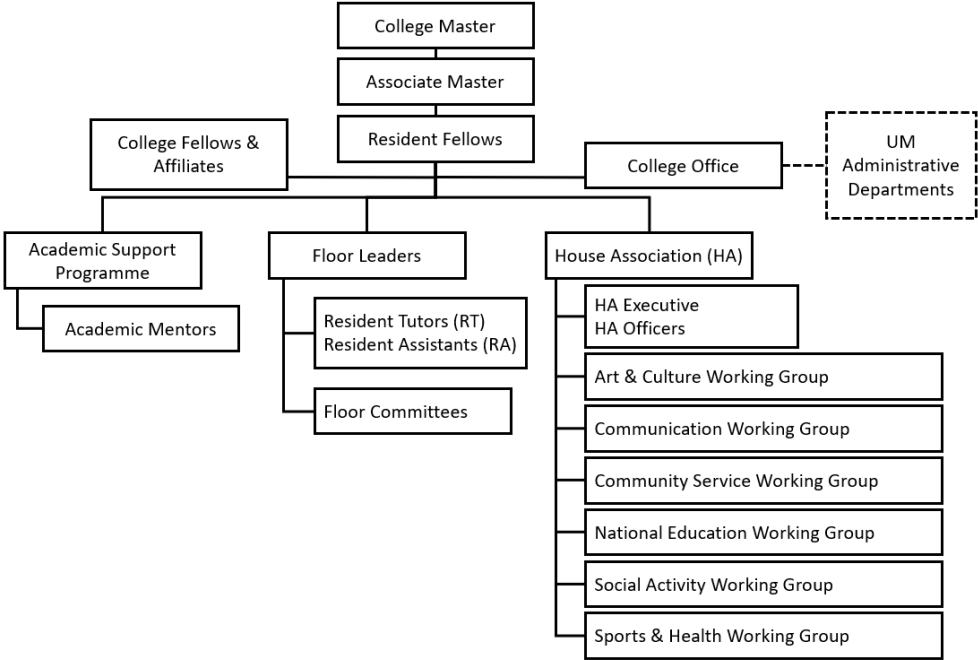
College Master

Associate Master

Resident Fellows

College Fellows & Affiliates

College Office

UM Administrative Departments

Academic Support Programme

Academic Mentors

Floor Leaders

Resident Tutors (RT)
Resident Assistants (RA)

Floor Committees

House Association (HA)

HA Executive
HA Officers

Art & Culture Working Group

Communication Working Group

Community Service Working Group

National Education Working Group

Social Activity Working Group

Sports & Health Working Group